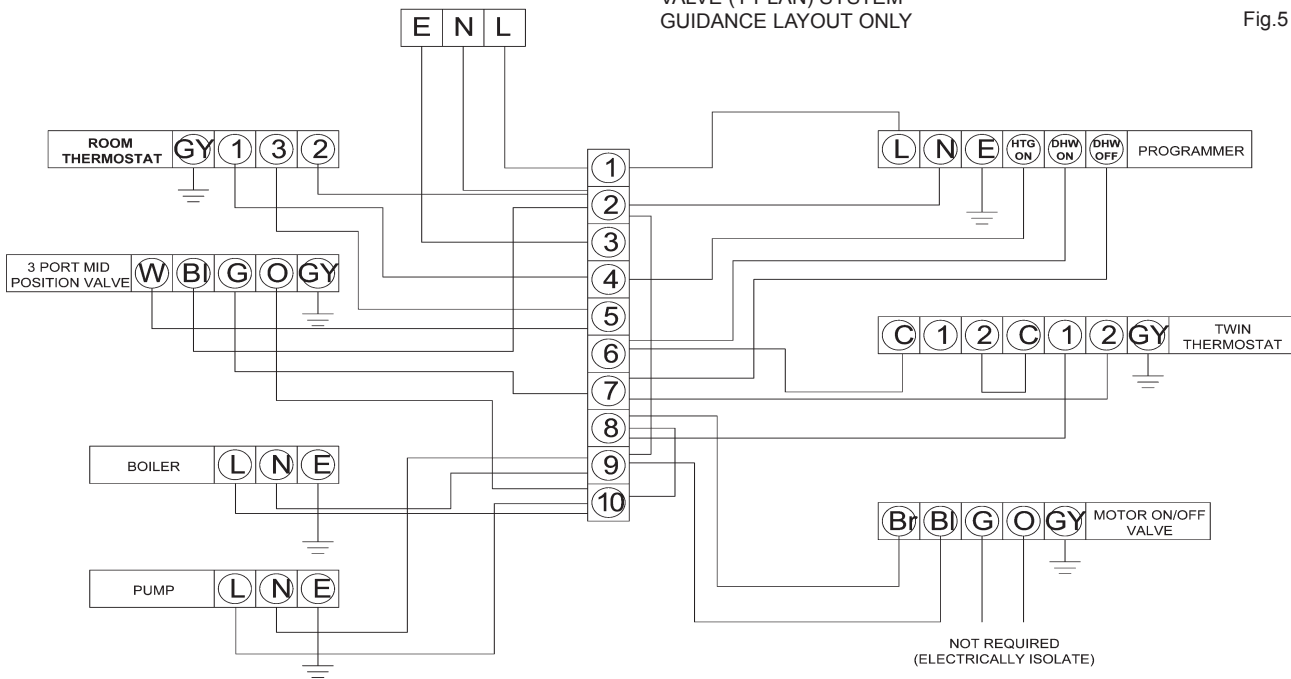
VALVE (Y PLAN) SYSTEM
GUIDANCE LAYOUT ONLY

Fig.5

E N L

ROOM THERMOSTAT GY 1 3 2

1
2
3
4
5
6
7
8
9
10

L N E HTG ON DHW ON DHW OFF PROGRAMMER

3 PORT MID POSITION VALVE W Bl G O GY

C 1 2 C 1 2 GY TWIN THERMOSTAT

BOILER L N E

Br Bl G O GY MOTOR ON/OFF VALVE

PUMP L N E

NOT REQUIRED (ELECTRICALLY ISOLATE)